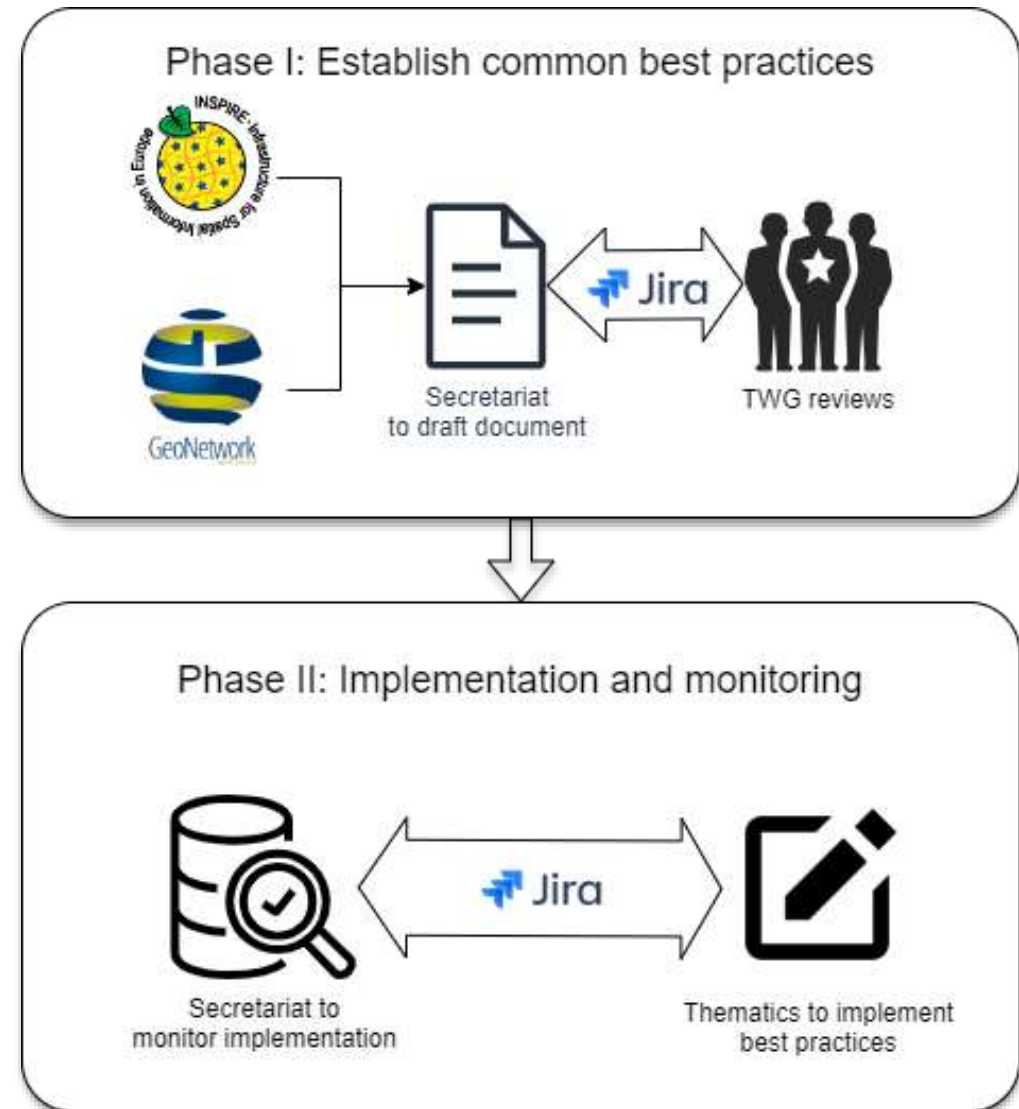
Phase I: Establish common best practices

INSPIRE · Infrastructure for Spatial Information in Europe

GeoNetwork

Secretariat to draft document

Jira

TWG reviews

Phase II: Implementation and monitoring

Jira

Secretariat to monitor implementation

Thematics to implement best practices